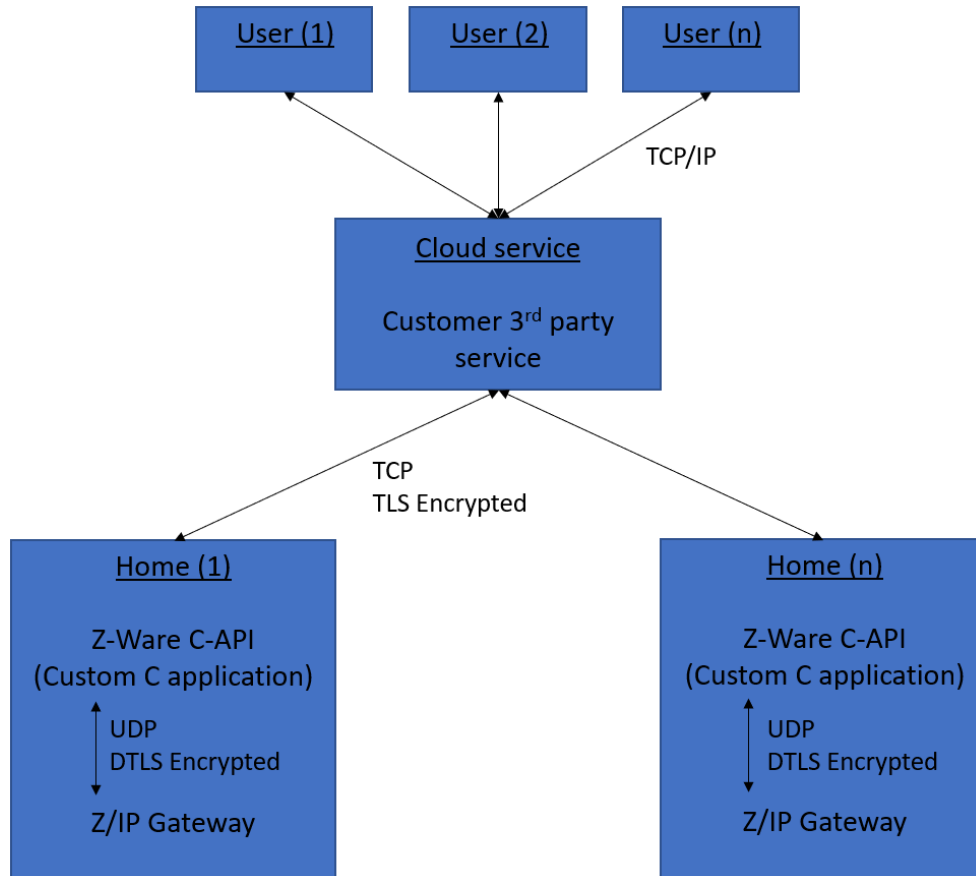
User (1)

User (2)

User (n)

TCP/IP

Cloud service

Customer 3$^{rd}$ party service

TCP
TLS Encrypted

Home (1)

Z-Ware C-API
(Custom C application)

UDP
DTLS Encrypted

Z/IP Gateway

Home (n)

Z-Ware C-API
(Custom C application)

UDP
DTLS Encrypted

Z/IP Gateway